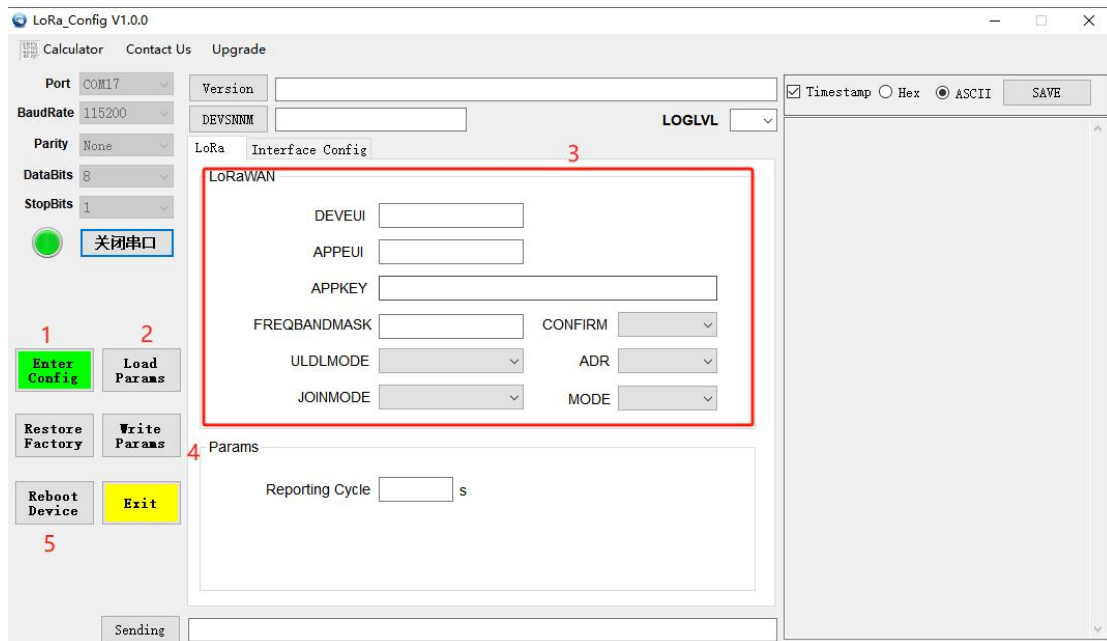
LoRa_Config V1.0.0

Calculator Contact Us Upgrade

Port COM17
BaudRate 115200
Parity None
DataBits 8
StopBits 1

关闭串口

Version
DEVSNNM
LOGLVL

Timestamp Hex ASCII SAVE

LoRa Interface Config

3

LoRaWAN

DEVEUI
APPEUI
APPKEY
FREQBANDMASK
CONFIRM
ULDLMODE
ADR
JOINMODE
MODE

1
2

Enter Config
Load Params
Restore Factory
Write Params
Reboot Device
Exit

4

Params

Reporting Cycle s

5

Sending